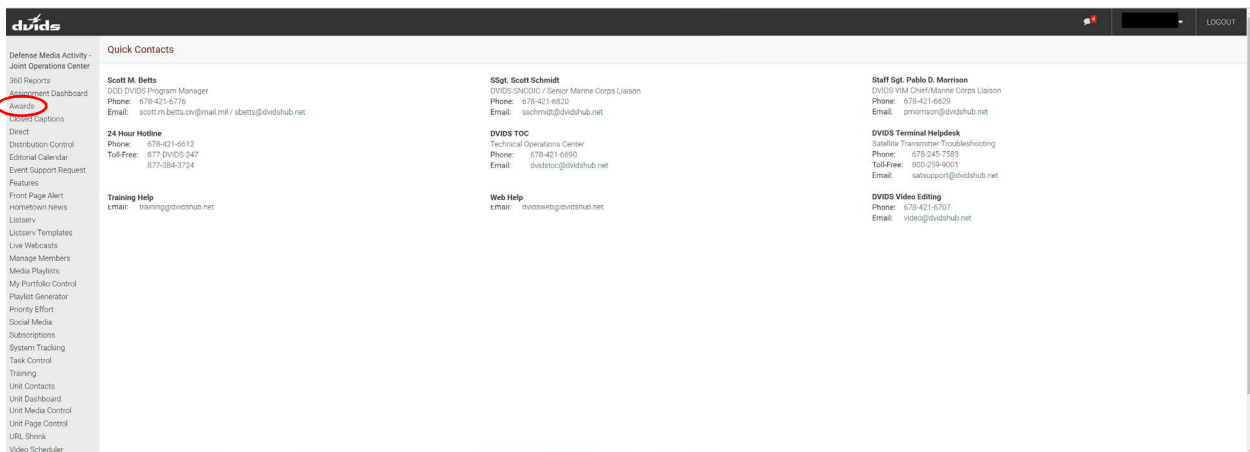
dvids

4

LOGOUT

Defense Media Activity - Joint Operations Center
360 Reports
Assignment Dashboard
Awards
Closed Captions
Direct
Distribution Control
Editorial Calendar
Event Support Request
Features
Front Page Alert
Hometown News
Listserv
Listserv Templates
Live Webcasts
Manage Members
Media Playlists
My Portfolio Control
Playlist Generator
Priority Effort
Social Media
Subscriptions
System Tracking
Task Control
Training
Unit Contacts
Unit Dashboard
Unit Media Control
Unit Page Control
URL Shrink
Video Scheduler

Quick Contacts

Scott M. Betts
DOD DVIDS Program Manager
Phone: 678-421-6776
Email: scott.m.betts.civ@mail.mil / sbetts@dvidshub.net

24 Hour Hotline
Phone: 678-421-6612
Toll-Free: 877-DVIDS-247
877-384-3724

Training Help
Email: training@dvidshub.net

SSgt. Scott Schmidt
DVIDS SNCOIC / Senior Marine Corps Liaison
Phone: 678-421-6820
Email: sschmidt@dvidshub.net

DVIDS TOC
Technical Operations Center
Phone: 678-421-6690
Email: dvidstoc@dvidshub.net

Web Help
Email: dvidsweb@dvidshub.net

Staff Sgt. Pablo D. Morrison
DVIDS VIM Chief/Marine Corps Liaison
Phone: 678-421-6629
Email: pmorrison@dvidshub.net

DVIDS Terminal Helpdesk
Satellite Transmitter Troubleshooting
Phone: 678-245-7583
Toll-Free: 800-259-9001
Email: satsupport@dvidshub.net

DVIDS Video Editing
Phone: 678-421-6707
Email: video@dvidshub.net